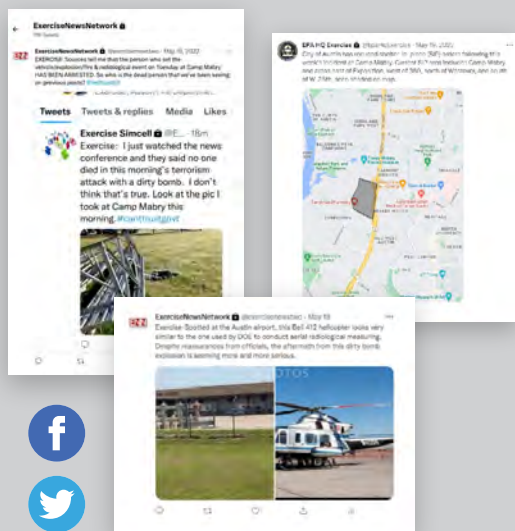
ExerciseNewsNetwork
196 Tweets

ExerciseNewsNetwork @exercisenewsnet · May 8, 2022
EXERCISE: Sources tell me that the person who set the vehicle/explosion/fire & radiological event on Tuesday at Camp Mabry HAS BEEN ARRESTED. So who is the dead person that we've been seeing in previous posts? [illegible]

Tweets Tweets & replies Media Likes

Exercise Simcell @E... · 18m
Exercise: I just watched the news conference and they said no one died in this morning's terrorism attack with a dirty bomb. I don't think that's true. Look at the pic I took at Camp Mabry this morning. #canttrustgovt

EPA HQ Exercise @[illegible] · May 18, 2022
City of Austin has now conducted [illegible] extent following the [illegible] incident at Camp Mabry. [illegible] Camp Mabry and areas east of Payton Gin, west of 360, north of Windsor, and south of W. 35th, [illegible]

ExerciseNewsNetwork @exercisenewsnet · May 18
Exercise-Spotted at the Austin airport, this Bell 412 helicopter looks very similar to the one used by DOE to conduct aerial radiological measuring. Despite reassurances from officials, the aftermath from this dirty bomb explosion is seeming more and more serious.